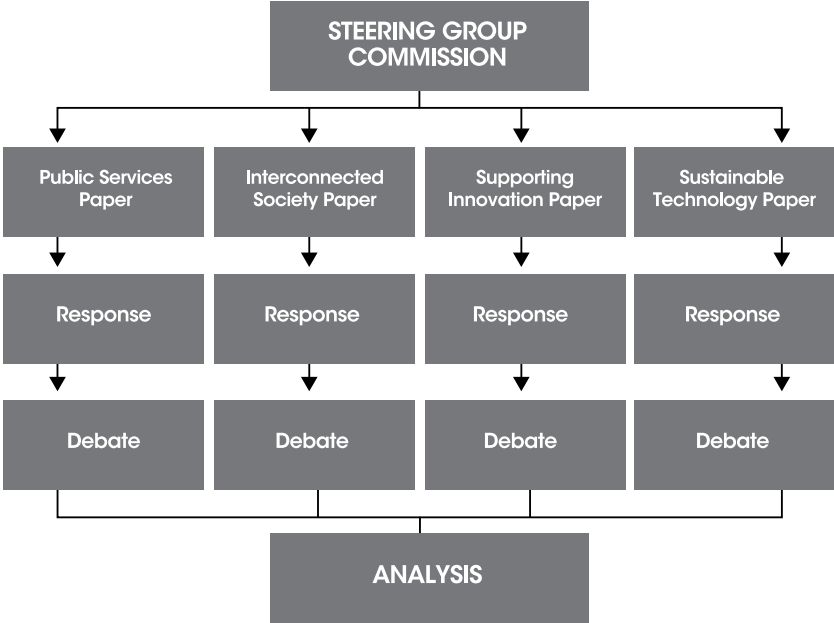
STEERING GROUP COMMISSION

Public Services Paper

Interconnected Society Paper

Supporting Innovation Paper

Sustainable Technology Paper

Response

Response

Response

Response

Debate

Debate

Debate

Debate

ANALYSIS